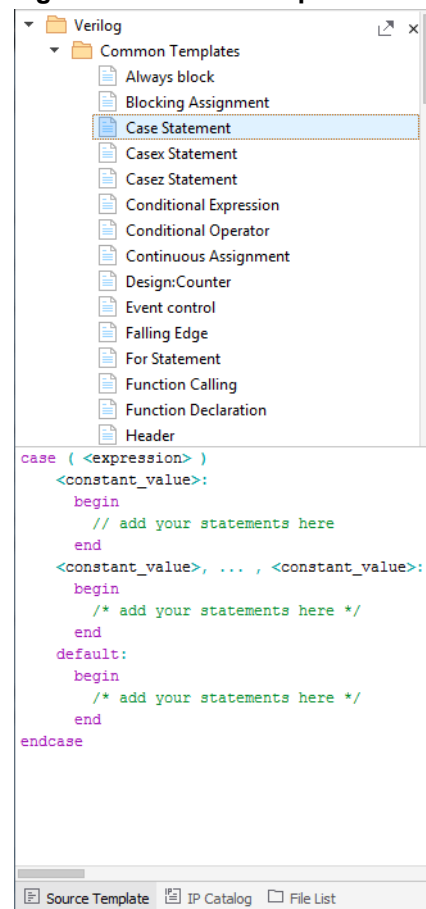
Verilog
Common Templates
Always block
Blocking Assignment
Case Statement
Casex Statement
Casez Statement
Conditional Expression
Conditional Operator
Continuous Assignment
Design:Counter
Event control
Falling Edge
For Statement
Function Calling
Function Declaration
Header

case ( <expression> )
    <constant_value>:
      begin
        // add your statements here
      end
    <constant_value>, ... , <constant_value>:
      begin
        /* add your statements here */
      end
    default:
      begin
        /* add your statements here */
      end
endcase

Source Template   IP Catalog   File List